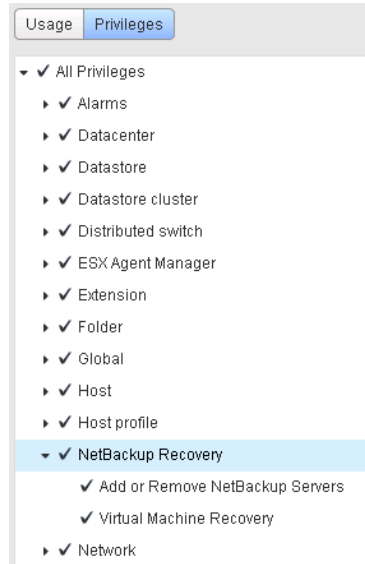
Usage Privileges

✓ All Privileges
✓ Alarms
✓ Datacenter
✓ Datastore
✓ Datastore cluster
✓ Distributed switch
✓ ESX Agent Manager
✓ Extension
✓ Folder
✓ Global
✓ Host
✓ Host profile
✓ NetBackup Recovery
✓ Add or Remove NetBackup Servers
✓ Virtual Machine Recovery
✓ Network